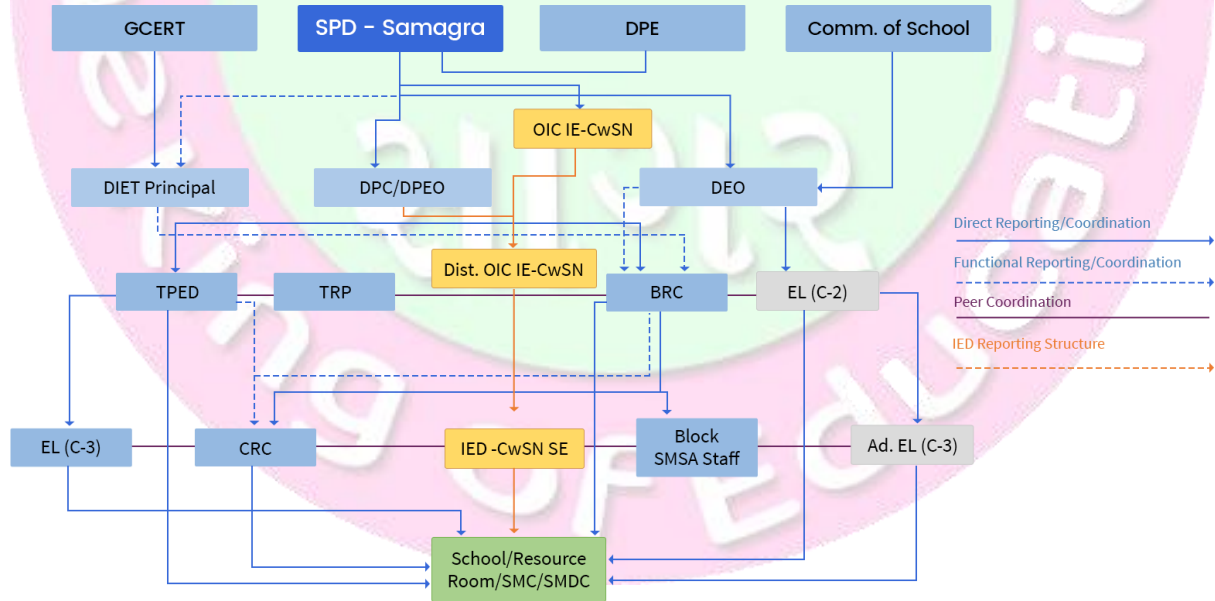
GCERT
SPD - Samagra
DPE
Comm. of School

OIC IE-CwSN

DIET Principal
DPC/DPEO
DEO

Direct Reporting/Coordination
Functional Reporting/Coordination
Peer Coordination
IED Reporting Structure

Dist. OIC IE-CwSN

TPED
TRP
BRC
EL (C-2)

EL (C-3)
CRC
IED -CwSN SE
Block SMSA Staff
Ad. EL (C-3)

School/Resource Room/SMC/SMDC